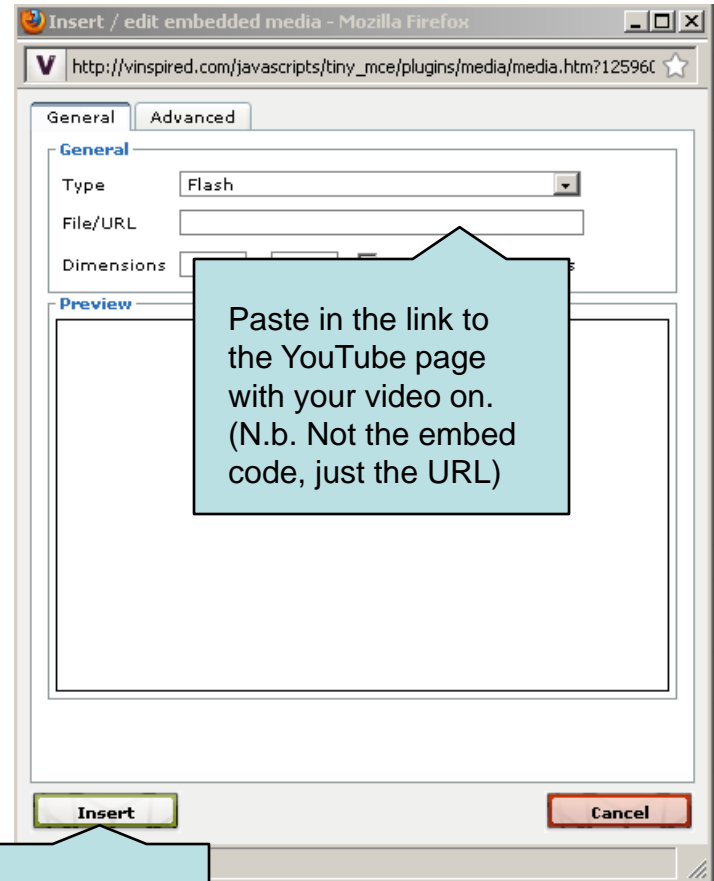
Insert / edit embedded media - Mozilla Firefox

http://vinspired.com/javascripts/tiny_mce/plugins/media/media.htm?12596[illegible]

General | Advanced

General

Type | Flash

File/URL

Dimensions

Preview

Paste in the link to the YouTube page with your video on. (N.b. Not the embed code, just the URL)

Insert

Cancel